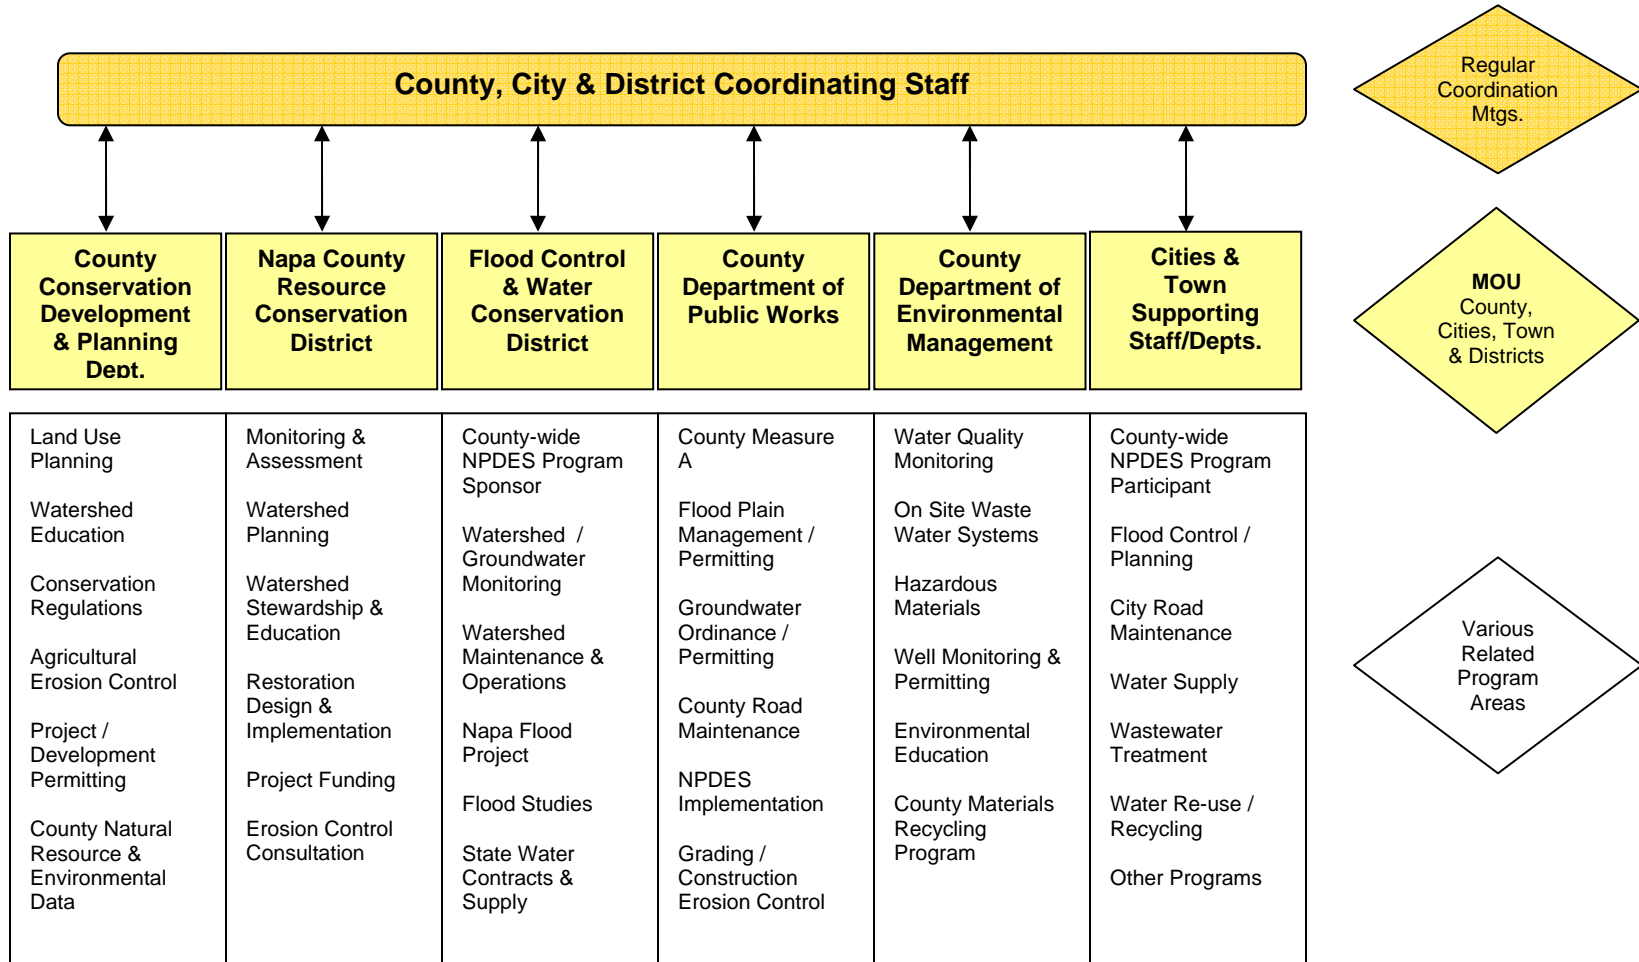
County, City & District Coordinating Staff

Regular Coordination Mtgs.

County Conservation Development & Planning Dept.

Napa County Resource Conservation District

Flood Control & Water Conservation District

County Department of Public Works

County Department of Environmental Management

Cities & Town Supporting Staff/Depts.

MOU County, Cities, Town & Districts

Land Use Planning

Watershed Education

Conservation Regulations

Agricultural Erosion Control

Project / Development Permitting

County Natural Resource & Environmental Data

Monitoring & Assessment

Watershed Planning

Watershed Stewardship & Education

Restoration Design & Implementation

Project Funding

Erosion Control Consultation

County-wide NPDES Program Sponsor

Watershed / Groundwater Monitoring

Watershed Maintenance & Operations

Napa Flood Project

Flood Studies

State Water Contracts & Supply

County Measure A

Flood Plain Management / Permitting

Groundwater Ordinance / Permitting

County Road Maintenance

NPDES Implementation

Grading / Construction Erosion Control

Water Quality Monitoring

On Site Waste Water Systems

Hazardous Materials

Well Monitoring & Permitting

Environmental Education

County Materials Recycling Program

County-wide NPDES Program Participant

Flood Control / Planning

City Road Maintenance

Water Supply

Wastewater Treatment

Water Re-use / Recycling

Other Programs

Various Related Program Areas